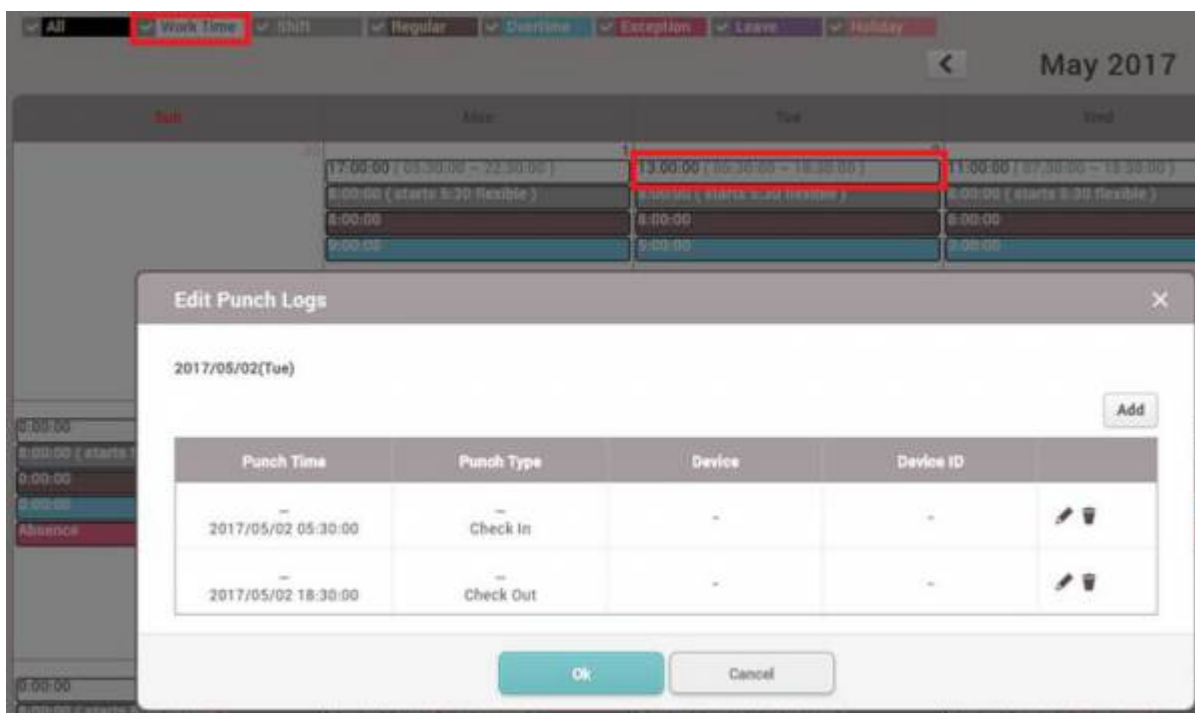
All Work Time Shift Regular Overtime Exception Leave Holiday

May 2017

| Sun | Mon | Tue | Wed |
|---|---|---|---|
| | 17:00:00 ( 05:30:00 ~ 22:30:00 ) | 13:00:00 ( 05:30:00 ~ 18:30:00 ) | 11:00:00 ( 07:30:00 ~ 18:30:00 ) |
| | 8:00:00 ( starts 5:30 flexible ) | 8:00:00 ( starts 5:30 flexible ) | 8:00:00 ( starts 5:30 flexible ) |
| | 8:00:00 | 8:00:00 | 8:00:00 |
| | 9:00:00 | 5:00:00 | 3:00:00 |

0:00:00
8:00:00 ( starts 5
0:00:00
0:00:00
Absence

Edit Punch Logs

2017/05/02(Tue)

Add

| Punch Time | Punch Type | Device | Device ID | |
|---|---|---|---|---|
| – 2017/05/02 05:30:00 | – Check In | - | - | |
| – 2017/05/02 18:30:00 | – Check Out | - | - | |

Ok Cancel

0:00:00